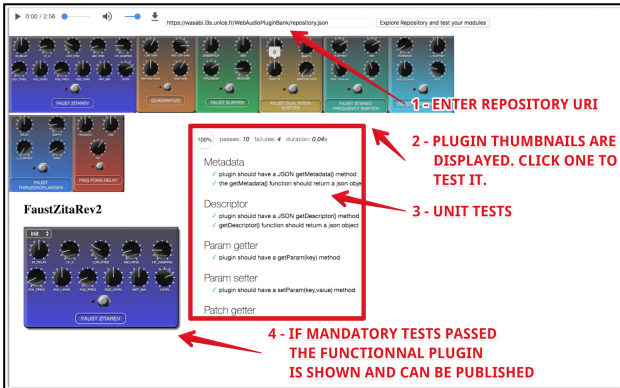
0:00 / 2:56

https://wasabi.i3s.unice.fr/WebAudioPluginBank/repository.json

Explore Repository and test your modules

FAUST ZITAREV

QUADRAFUZZ

FAUST FLIPPER

FAUST DUAL PITCH SHIFTER

FAUST STEREO FREQUENCY SHIFTER

1 - ENTER REPOSITORY URI

FAUST THRU ZERO FLANGER

PING PONG DELAY

2 - PLUGIN THUMBNAILS ARE DISPLAYED. CLICK ONE TO TEST IT.

100% passes: 10 failures: 4 duration: 0.04s

Metadata

✓ plugin should have a JSON getMetadata() method

✓ the getMetadata() function should return a json object

Descriptor

✓ plugin should have a JSON getDescriptor() method

✓ getDescriptor() function should return a json object

Param getter

✓ plugin should have a getParam(key) method

Param setter

✓ plugin should have a setParam(key,value) method

Patch getter

3 - UNIT TESTS

FaustZitaRev2

Init

FAUST ZITAREV

4 - IF MANDATORY TESTS PASSED THE FUNCTIONNAL PLUGIN IS SHOWN AND CAN BE PUBLISHED